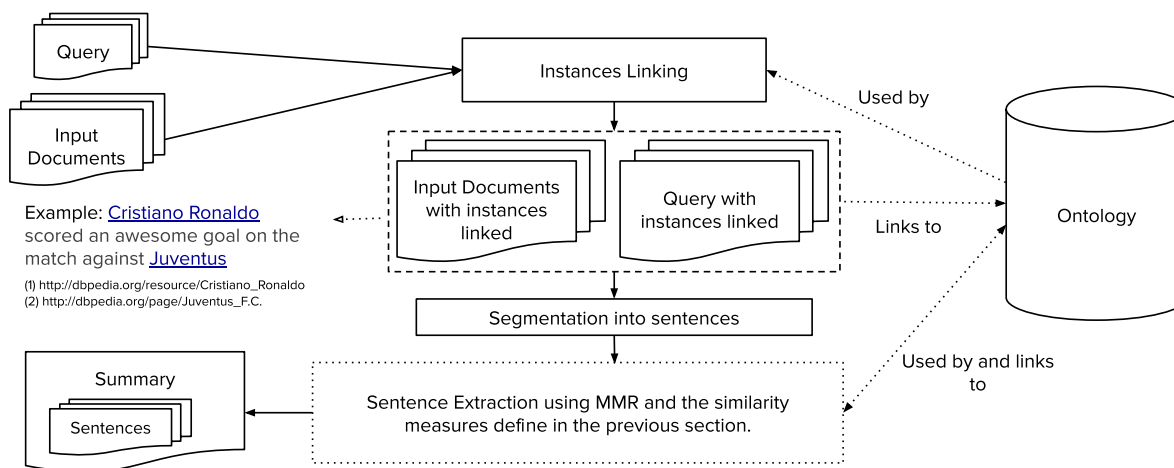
Query

Input Documents

Instances Linking

Used by

Input Documents with instances linked

Query with instances linked

Links to

Ontology

Example: Cristiano Ronaldo scored an awesome goal on the match against Juventus

(1) http://dbpedia.org/resource/Cristiano_Ronaldo
(2) http://dbpedia.org/page/Juventus_F.C.

Segmentation into sentences

Used by and links to

Summary

Sentences

Sentence Extraction using MMR and the similarity measures define in the previous section.